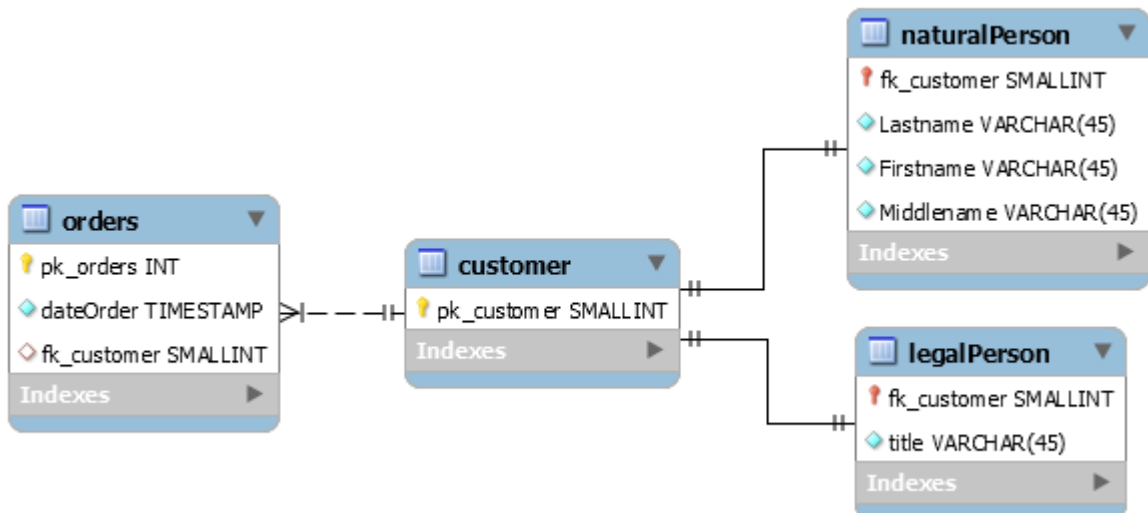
naturalPerson
fk_customer SMALLINT
Lastname VARCHAR(45)
Firstname VARCHAR(45)
Middlename VARCHAR(45)
Indexes

orders
pk_orders INT
dateOrder TIMESTAMP
fk_customer SMALLINT
Indexes

customer
pk_customer SMALLINT
Indexes

legalPerson
fk_customer SMALLINT
title VARCHAR(45)
Indexes